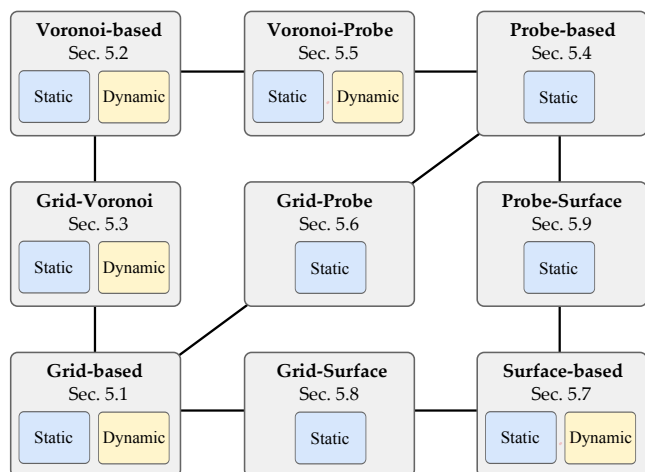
Voronoi-based
Sec. 5.2
Static
Dynamic

Voronoi-Probe
Sec. 5.5
Static
Dynamic

Probe-based
Sec. 5.4
Static

Grid-Voronoi
Sec. 5.3
Static
Dynamic

Grid-Probe
Sec. 5.6
Static

Probe-Surface
Sec. 5.9
Static

Grid-based
Sec. 5.1
Static
Dynamic

Grid-Surface
Sec. 5.8
Static

Surface-based
Sec. 5.7
Static
Dynamic